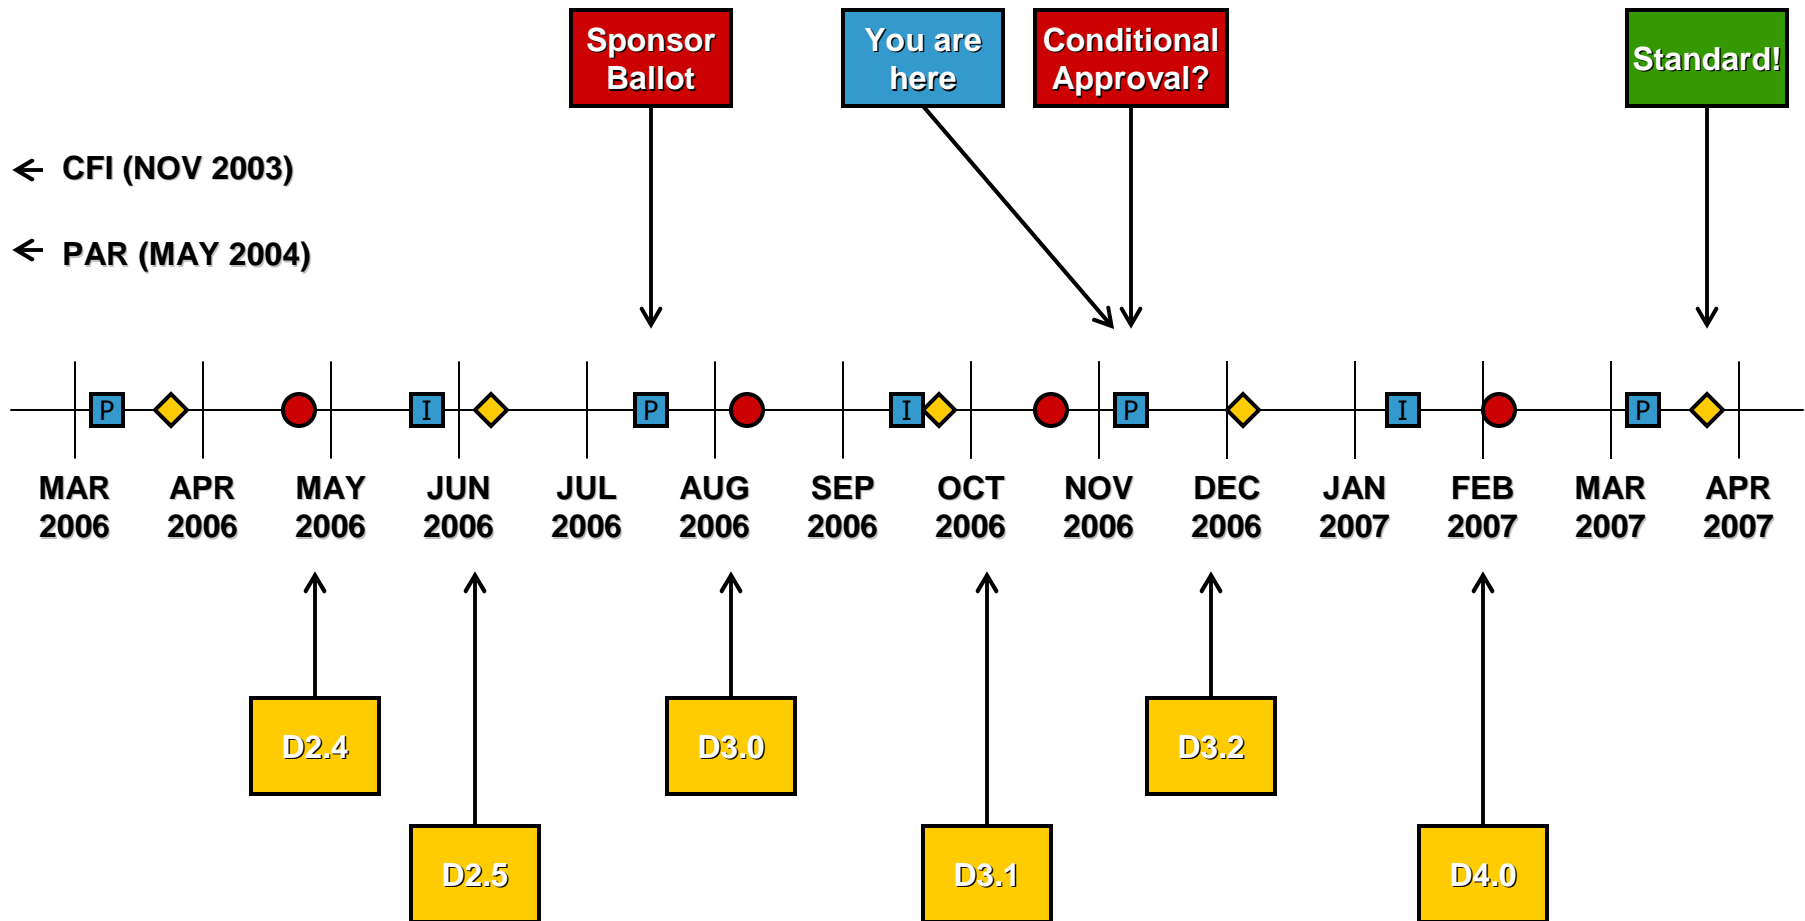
Sponsor Ballot

You are here

Conditional Approval?

Standard!

CFI (NOV 2003)

PAR (MAY 2004)

P I P I P I P

MAR 2006
APR 2006
MAY 2006
JUN 2006
JUL 2006
AUG 2006
SEP 2006
OCT 2006
NOV 2006
DEC 2006
JAN 2007
FEB 2007
MAR 2007
APR 2007

D2.4
D3.0
D3.2
D2.5
D3.1
D4.0